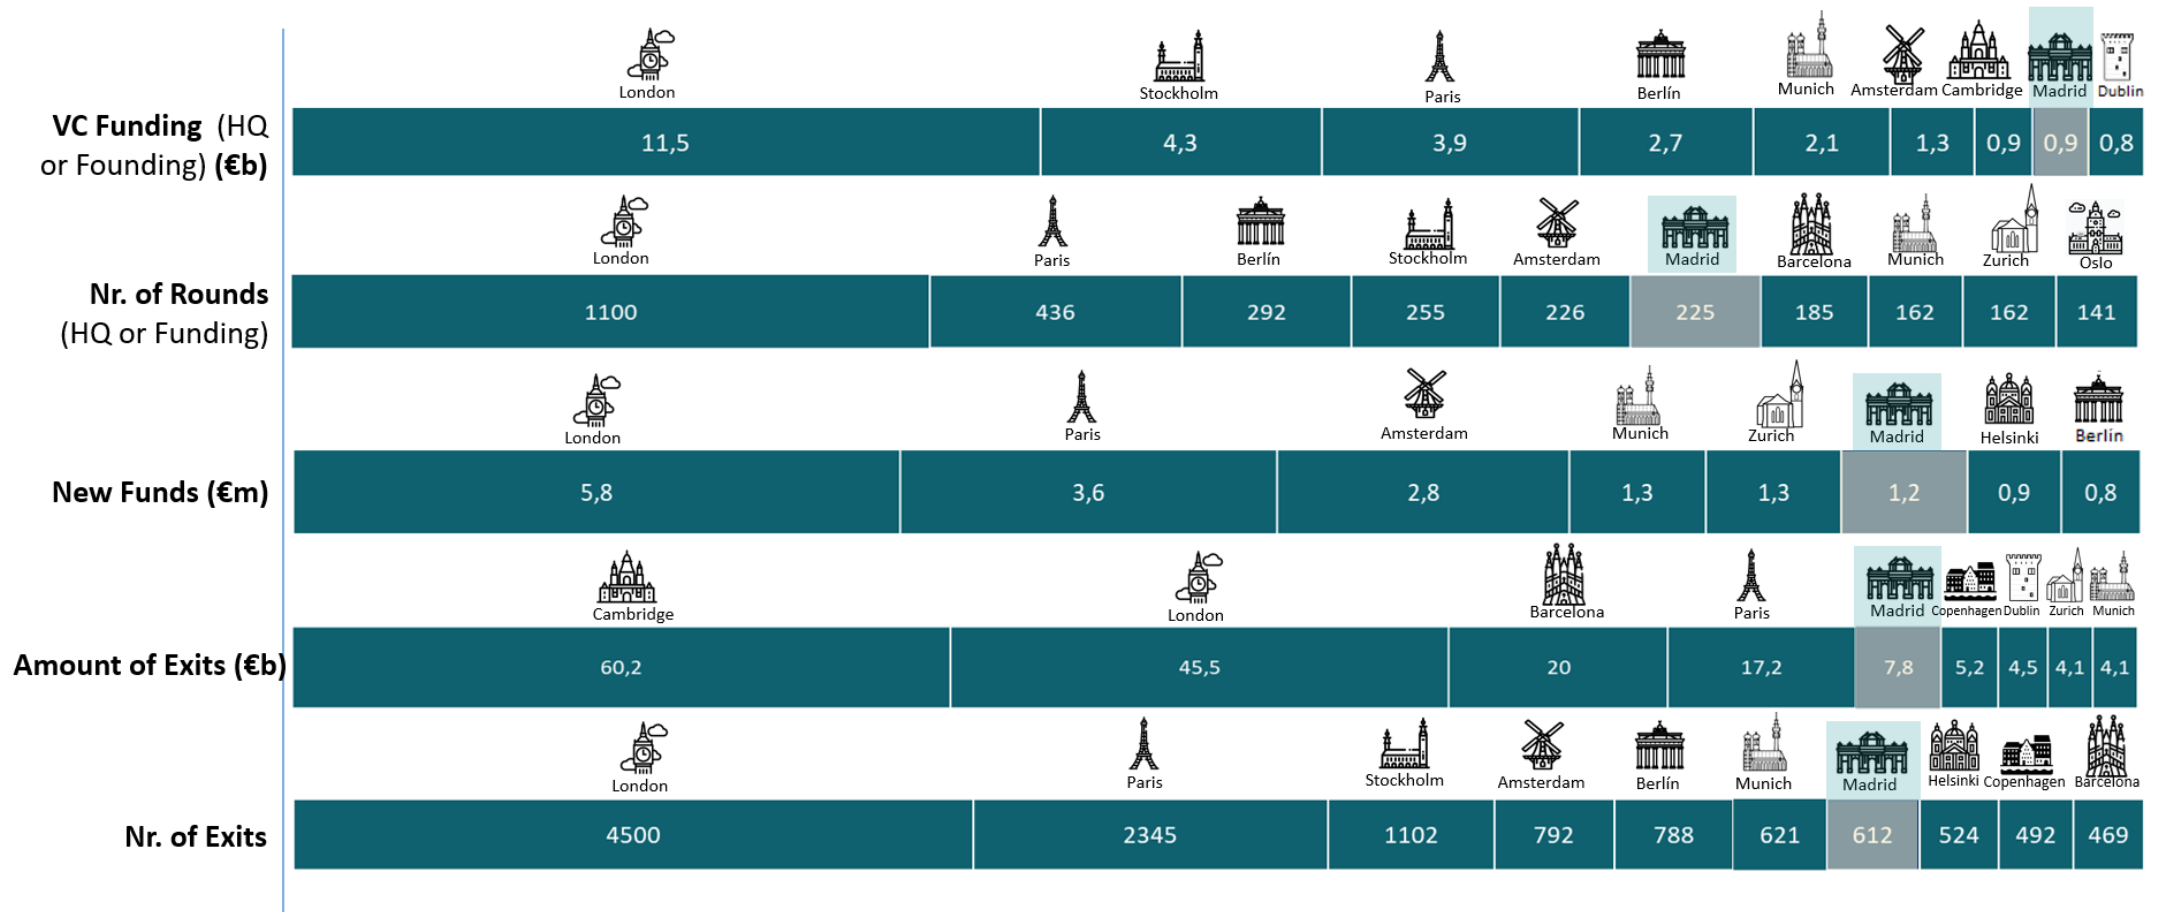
VC Funding (HQ or Founding) (€b)

| London | Stockholm | Paris | Berlin | Munich | Amsterdam | Cambridge | Madrid | Dublin |
|---|---|---|---|---|---|---|---|---|
| 11,5 | 4,3 | 3,9 | 2,7 | 2,1 | 1,3 | 0,9 | 0,9 | 0,8 |

Nr. of Rounds (HQ or Funding)

| London | Paris | Berlín | Stockholm | Amsterdam | Madrid | Barcelona | Munich | Zurich | Oslo |
|---|---|---|---|---|---|---|---|---|---|
| 1100 | 436 | 292 | 255 | 226 | 225 | 185 | 162 | 162 | 141 |

New Funds (€m)

| London | Paris | Amsterdam | Munich | Zurich | Madrid | Helsinki | Berlin |
|---|---|---|---|---|---|---|---|
| 5,8 | 3,6 | 2,8 | 1,3 | 1,3 | 1,2 | 0,9 | 0,8 |

Amount of Exits (€b)

| Cambridge | London | Barcelona | Paris | Madrid | Copenhagen | Dublin | Zurich | Munich |
|---|---|---|---|---|---|---|---|---|
| 60,2 | 45,5 | 20 | 17,2 | 7,8 | 5,2 | 4,5 | 4,1 | 4,1 |

Nr. of Exits

| London | Paris | Stockholm | Amsterdam | Berlín | Munich | Madrid | Helsinki | Copenhagen | Barcelona |
|---|---|---|---|---|---|---|---|---|---|
| 4500 | 2345 | 1102 | 792 | 788 | 621 | 612 | 524 | 492 | 469 |